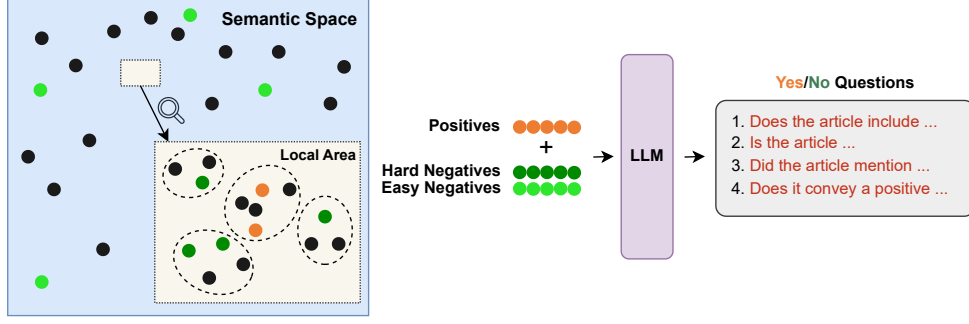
Semantic Space

Local Area

Positives
+
Hard Negatives
Easy Negatives

LLM

Yes/No Questions

1. Does the article include ...
2. Is the article ...
3. Did the article mention ...
4. Does it convey a positive ...